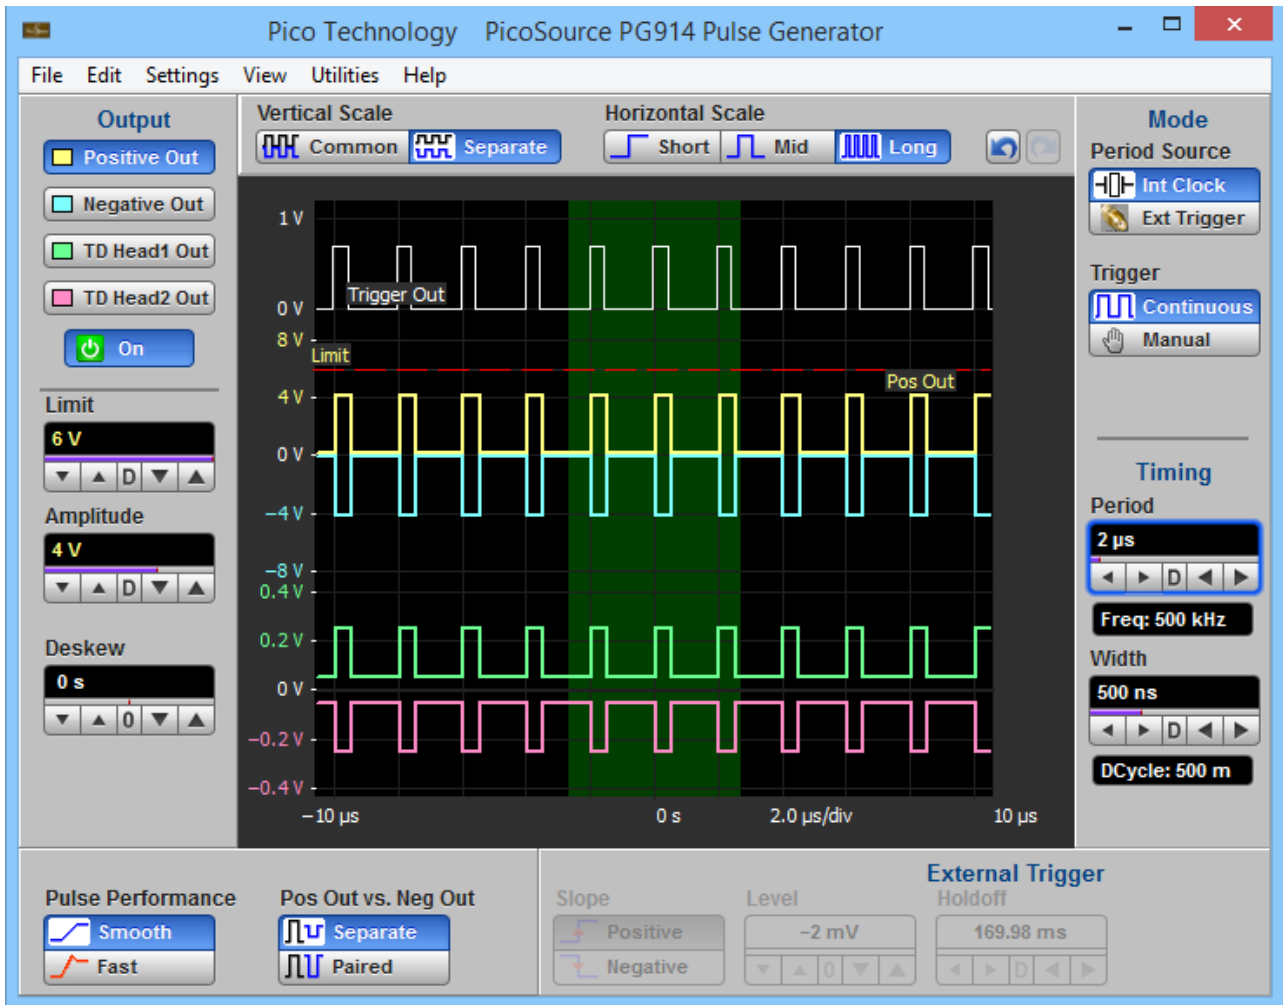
Pico Technology PicoSource PG914 Pulse Generator

File Edit Settings View Utilities Help

Output
Positive Out
Negative Out
TD Head1 Out
TD Head2 Out
On

Limit
6 V
D

Amplitude
4 V
D

Deskew
0 s
0

Vertical Scale
Common Separate

Horizontal Scale
Short Mid Long

1 V
0 V
Trigger Out
8 V
Limit
Pos Out
4 V
0 V
−4 V
−8 V
0.4 V
0.2 V
0 V
−0.2 V
−0.4 V
−10 μs
0 s
2.0 μs/div
10 μs

Mode
Period Source
Int Clock
Ext Trigger

Trigger
Continuous
Manual

Timing
Period
2 μs
D
Freq: 500 kHz
Width
500 ns
D
DCycle: 500 m

Pulse Performance
Smooth
Fast

Pos Out vs. Neg Out
Separate
Paired

External Trigger
Slope
Positive
Negative
Level
−2 mV
0
Holdoff
169.98 ms
D